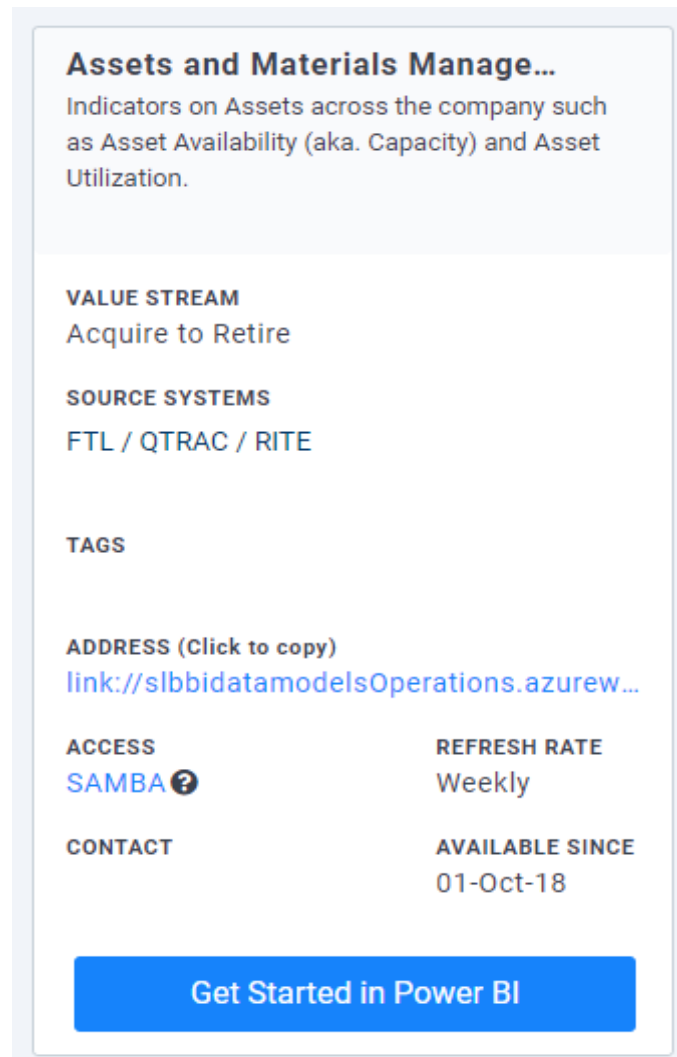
Assets and Materials Manage...

Indicators on Assets across the company such as Asset Availability (aka. Capacity) and Asset Utilization.

VALUE STREAM
Acquire to Retire

SOURCE SYSTEMS
FTL / QTRAC / RITE

TAGS

ADDRESS (Click to copy)
link://slbbidatamodelsOperations.azurew...

ACCESS
SAMBA

REFRESH RATE
Weekly

CONTACT

AVAILABLE SINCE
01-Oct-18

Get Started in Power BI